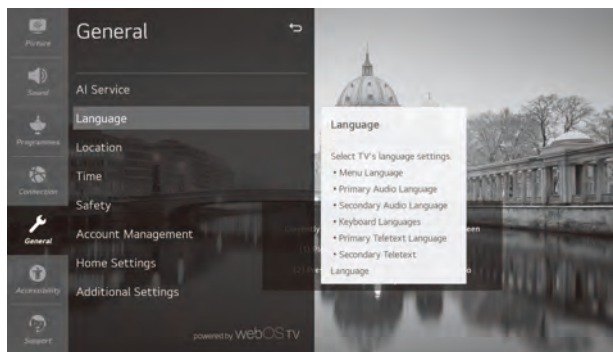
Picture
Sound
Programmes
Connection
General
Accessibility
Support

General

AI Service
Language
Location
Time
Safety
Account Management
Home Settings
Additional Settings

powered by webOS TV

Language

Select TV's language settings.
• Menu Language
• Primary Audio Language
• Secondary Audio Language
• Keyboard Languages
• Primary Teletext Language
• Secondary Teletext Language